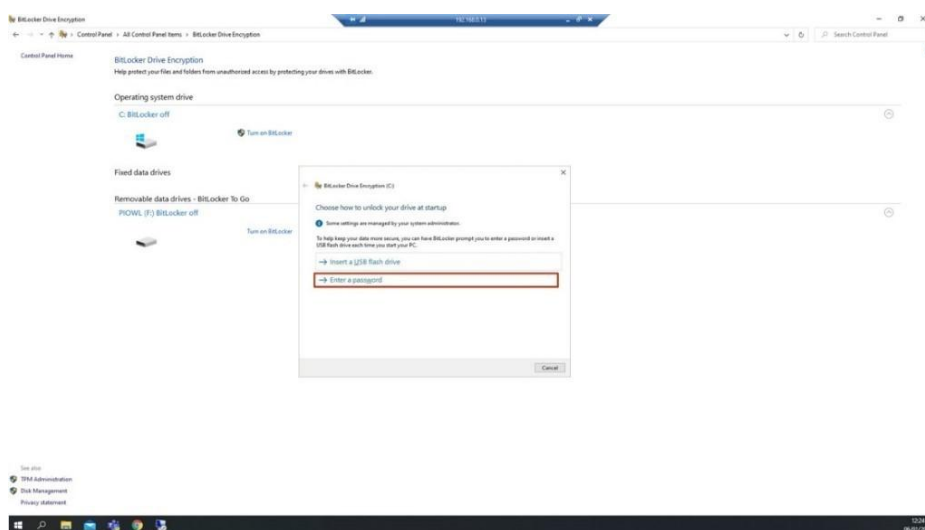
BitLocker Drive Encryption

192.168.0.11

Control Panel > All Control Panel Items > BitLocker Drive Encryption

Search Control Panel

Control Panel Home

BitLocker Drive Encryption
Help protect your files and folders from unauthorized access by protecting your drives with BitLocker.

Operating system drive

C: BitLocker off

Turn on BitLocker

Fixed data drives

Removable data drives - BitLocker To Go

PIOWL (F:) BitLocker off

Turn on BitLocker

BitLocker Drive Encryption (C:)

Choose how to unlock your drive at startup

Some settings are managed by your system administrator.

To help keep your data more secure, you can have BitLocker prompt you to enter a password or insert a USB flash drive each time you start your PC.

→ Insert a USB flash drive

→ Enter a password

Cancel

See also

TPM Administration

Disk Management

Privacy statement

12:24
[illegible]